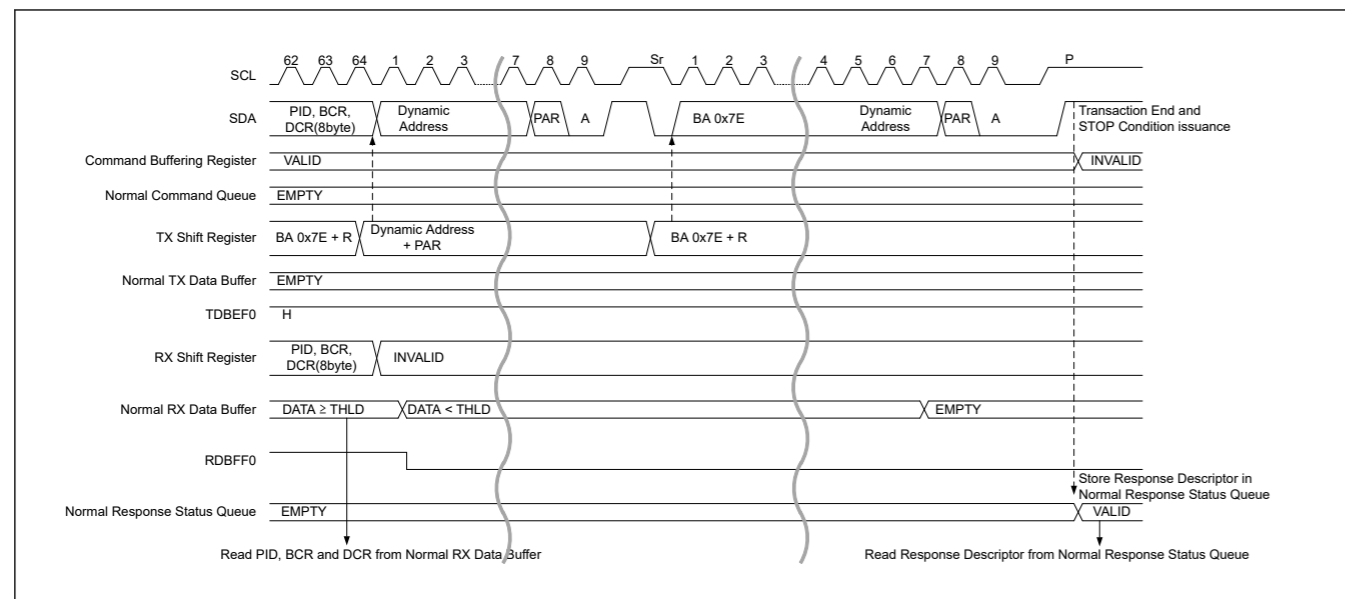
SCL
62 63 64 1 2 3 7 8 9 Sr 1 2 3 4 5 6 7 8 9 P

SDA
PID, BCR, DCR(8byte)
Dynamic Address
PAR
A
BA 0x7E
Dynamic Address
PAR
A
Transaction End and STOP Condition issuance

Command Buffering Register
VALID
INVALID

Normal Command Queue
EMPTY

TX Shift Register
BA 0x7E + R
Dynamic Address + PAR
BA 0x7E + R

Normal TX Data Buffer
EMPTY

TDBEF0
H

RX Shift Register
PID, BCR, DCR(8byte)
INVALID

Normal RX Data Buffer
DATA ≥ THLD
DATA < THLD
EMPTY

RDBFF0

Store Response Descriptor in Normal Response Status Queue

Normal Response Status Queue
EMPTY
VALID

Read PID, BCR and DCR from Normal RX Data Buffer
Read Response Descriptor from Normal Response Status Queue